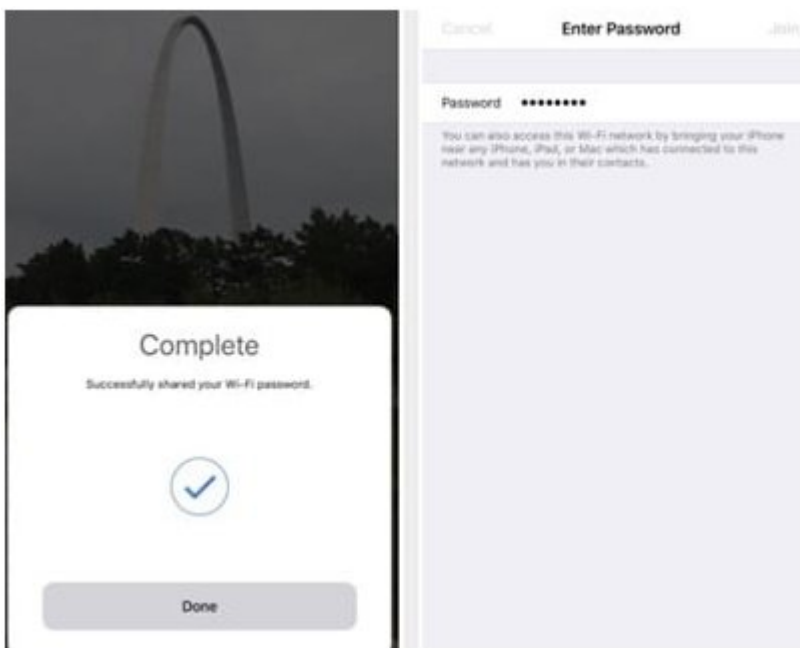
Complete

Successfully shared your Wi-Fi password.

Done

Cancel Enter Password Join

Password •••••••••

You can also access this Wi-Fi network by bringing your iPhone near any iPhone, iPad, or Mac which has connected to this network and has you in their contacts.